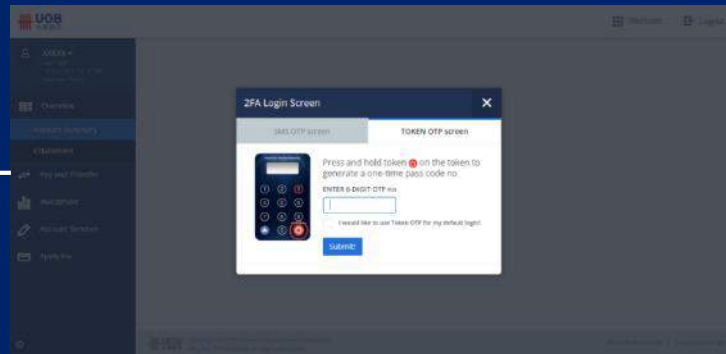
UOB

Shortcuts Logout

Overview

Account Summary

eStatement

Pay and Transfer

Investments

Account Services

Apply Now

2FA Login Screen

SMS OTP screen

TOKEN OTP screen

Press and hold token on the token to generate a one-time pass code no

ENTER 6-DIGIT OTP no

I would like to use Token OTP for my default login

Submit